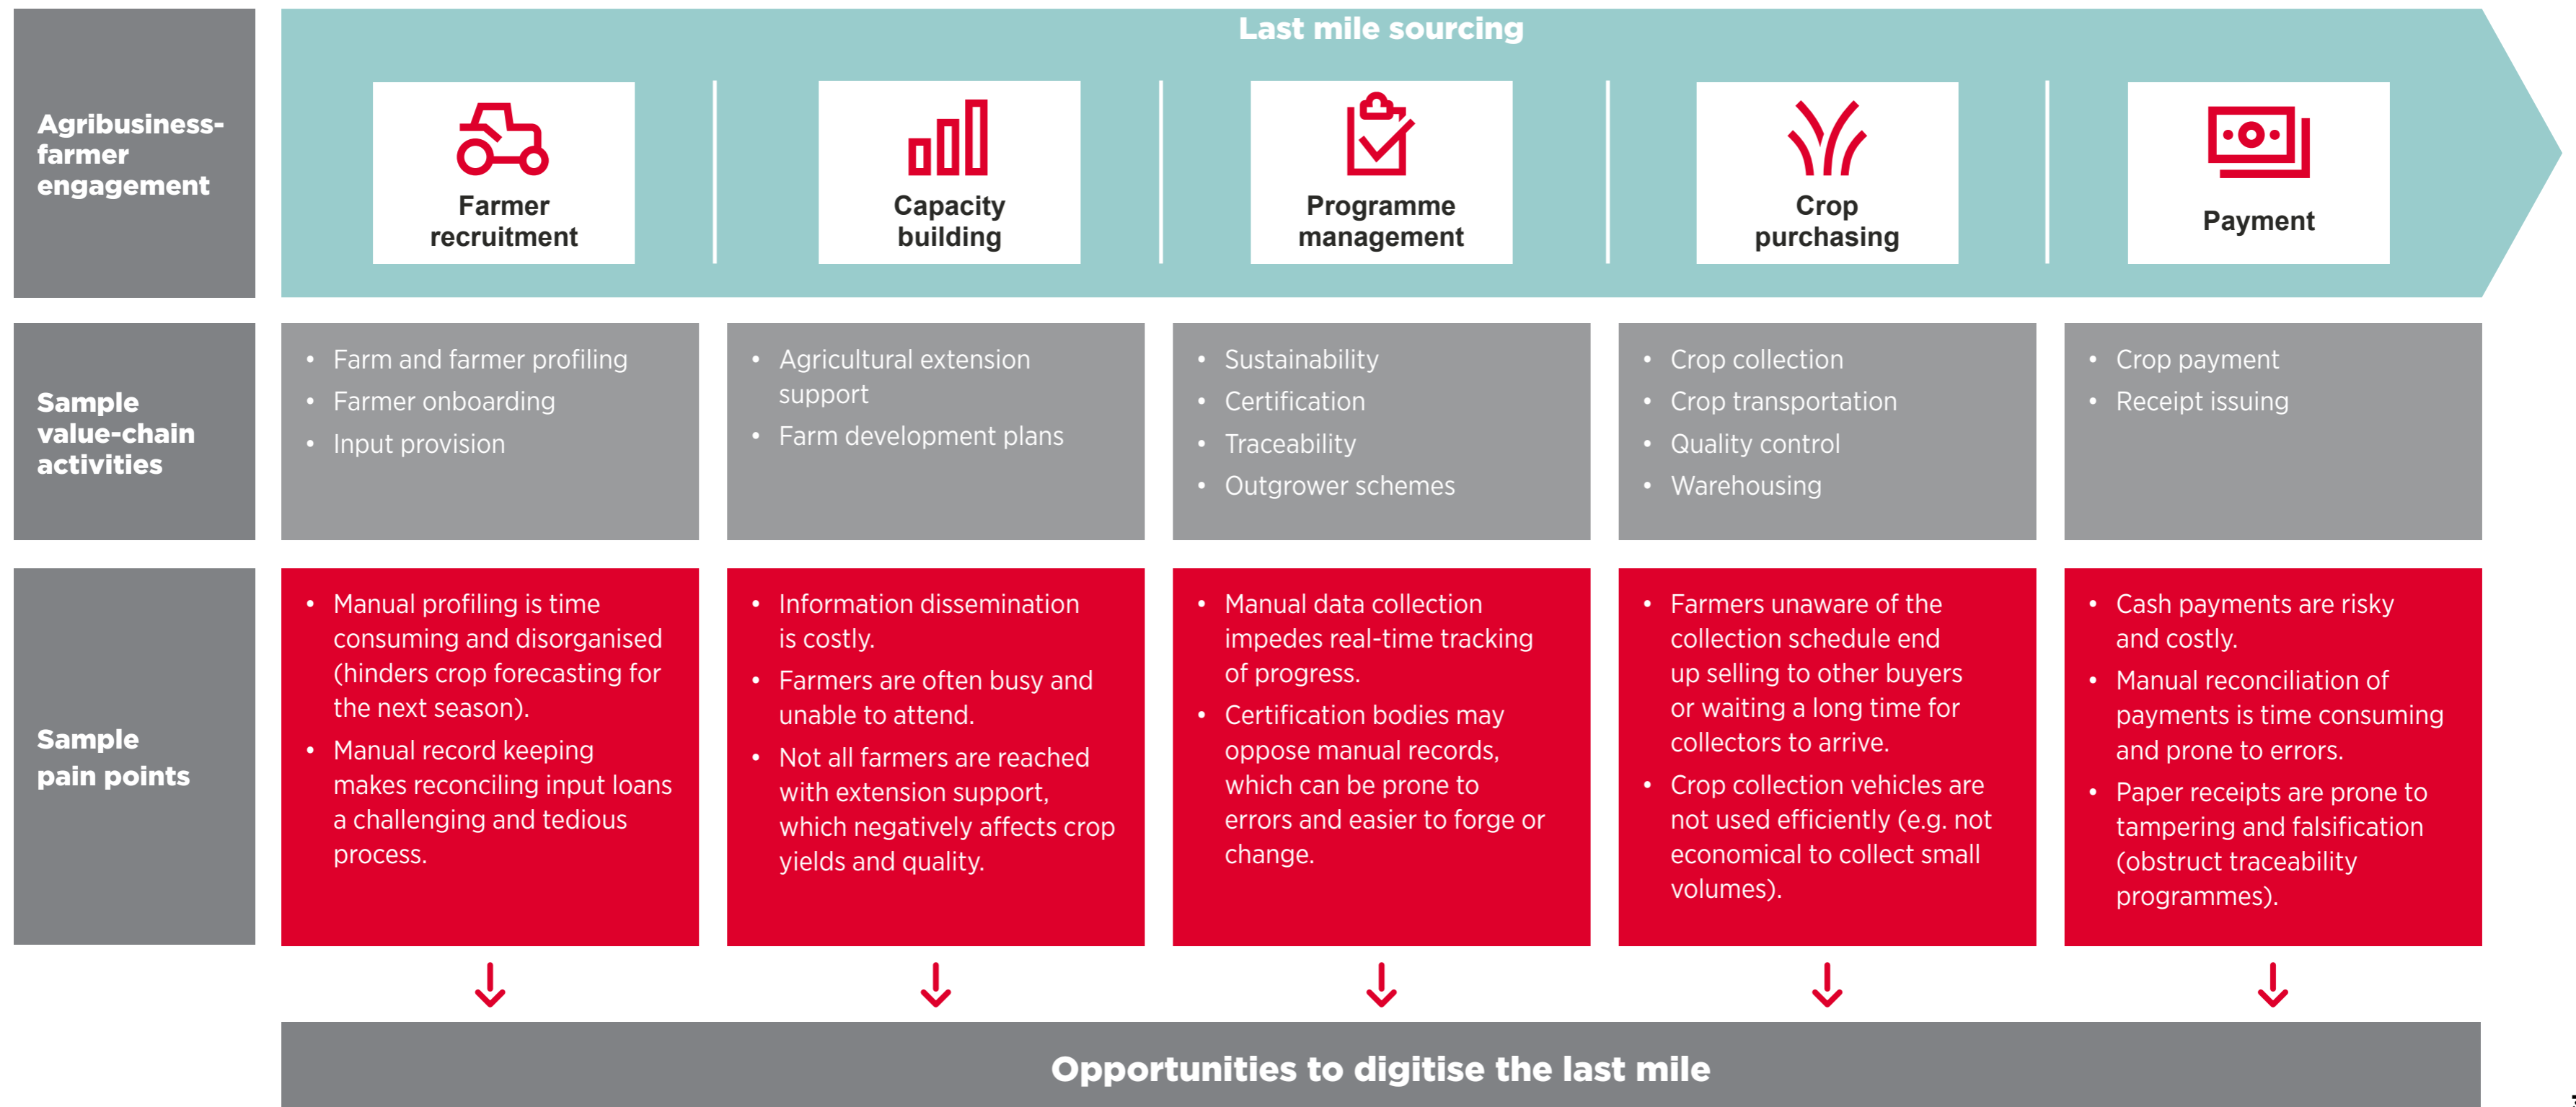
Agribusiness-farmer engagement

Last mile sourcing

Farmer recruitment

Capacity building

Programme management

Crop purchasing

Payment

Sample value-chain activities

- Farm and farmer profiling
- Farmer onboarding
- Input provision

- Agricultural extension support
- Farm development plans

- Sustainability
- Certification
- Traceability
- Outgrower schemes

- Crop collection
- Crop transportation
- Quality control
- Warehousing

- Crop payment
- Receipt issuing

Sample pain points

- Manual profiling is time consuming and disorganised (hinders crop forecasting for the next season).
- Manual record keeping makes reconciling input loans a challenging and tedious process.

- Information dissemination is costly.
- Farmers are often busy and unable to attend.
- Not all farmers are reached with extension support, which negatively affects crop yields and quality.

- Manual data collection impedes real-time tracking of progress.
- Certification bodies may oppose manual records, which can be prone to errors and easier to forge or change.

- Farmers unaware of the collection schedule end up selling to other buyers or waiting a long time for collectors to arrive.
- Crop collection vehicles are not used efficiently (e.g. not economical to collect small volumes).

- Cash payments are risky and costly.
- Manual reconciliation of payments is time consuming and prone to errors.
- Paper receipts are prone to tampering and falsification (obstruct traceability programmes).

Opportunities to digitise the last mile